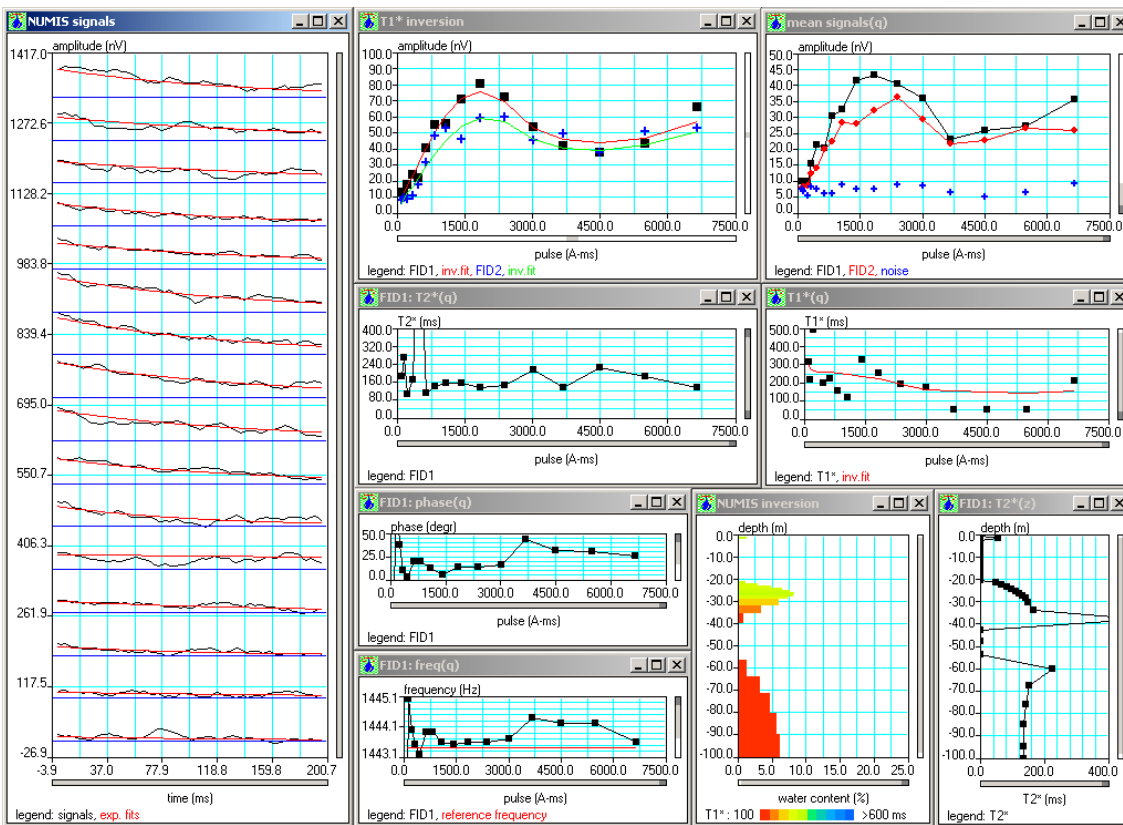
NUMIS signals

amplitude (nV)

1417.0
1272.6
1128.2
983.8
839.4
695.0
550.7
406.3
261.9
117.5
-26.9

-3.9
37.0
77.9
118.8
159.8
200.7

time (ms)

legend: signals, exp. fits

T1* inversion

amplitude (nV)

100.0
90.0
80.0
70.0
60.0
50.0
40.0
30.0
20.0
10.0
0.0

0.0
1500.0
3000.0
4500.0
6000.0
7500.0

pulse (A-ms)

legend: FID1, inv.fit, FID2, inv.fit

mean signals(q)

amplitude (nV)

50.0
45.0
40.0
35.0
30.0
25.0
20.0
15.0
10.0
5.0
0.0

0.0
1500.0
3000.0
4500.0
6000.0
7500.0

pulse (A-ms)

legend: FID1, FID2, noise

FID1: T2*(q)

T2* (ms)

400.0
320.0
240.0
160.0
80.0
0.0

0.0
1500.0
3000.0
4500.0
6000.0
7500.0

pulse (A-ms)

legend: FID1

T1*(q)

T1* (ms)

500.0
400.0
300.0
200.0
100.0
0.0

0.0
1500.0
3000.0
4500.0
6000.0
7500.0

pulse (A-ms)

legend: T1*, inv.fit

FID1: phase(q)

phase (degr)

50.0
25.0
0.0

0.0
1500.0
3000.0
4500.0
6000.0
7500.0

pulse (A-ms)

legend: FID1

FID1: freq(q)

frequency (Hz)

1445.1
1444.1
1443.1

0.0
1500.0
3000.0
4500.0
6000.0
7500.0

pulse (A-ms)

legend: FID1, reference frequency

NUMIS inversion

depth (m)

0.0
-10.0
-20.0
-30.0
-40.0
-50.0
-60.0
-70.0
-80.0
-90.0
-100.0

0.0
5.0
10.0
15.0
20.0
25.0

water content (%)

T1* : 100 >600 ms

FID1: T2*(z)

depth (m)

0.0
-10.0
-20.0
-30.0
-40.0
-50.0
-60.0
-70.0
-80.0
-90.0
-100.0

0.0
200.0
400.0

T2* (ms)

legend: T2*